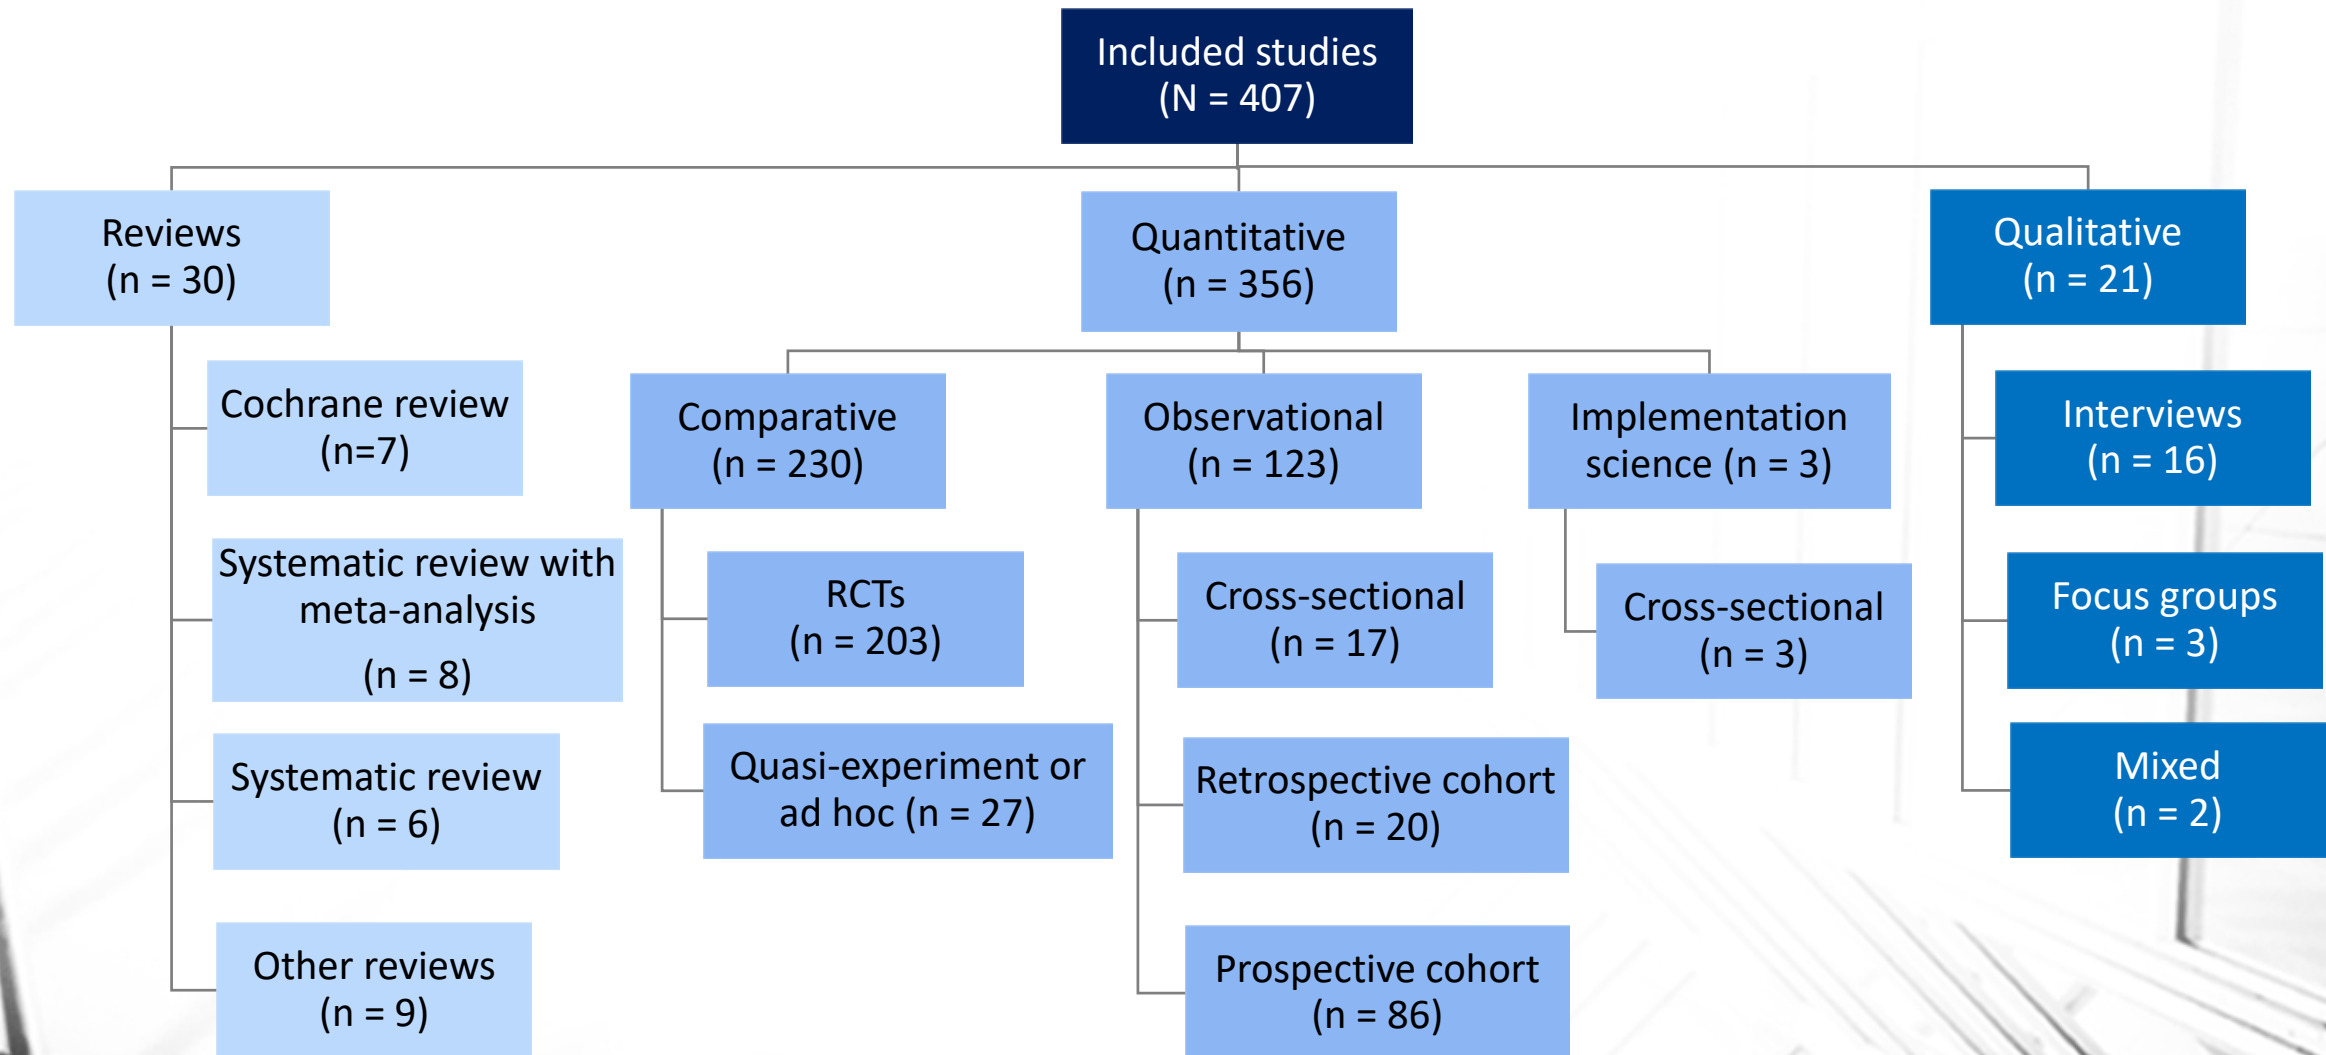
Included studies
(N = 407)

Reviews
(n = 30)

Cochrane review
(n=7)

Systematic review with meta-analysis
(n = 8)

Systematic review
(n = 6)

Other reviews
(n = 9)

Quantitative
(n = 356)

Comparative
(n = 230)

RCTs
(n = 203)

Quasi-experiment or ad hoc (n = 27)

Observational
(n = 123)

Cross-sectional
(n = 17)

Retrospective cohort
(n = 20)

Prospective cohort
(n = 86)

Implementation science (n = 3)

Cross-sectional
(n = 3)

Qualitative
(n = 21)

Interviews
(n = 16)

Focus groups
(n = 3)

Mixed
(n = 2)